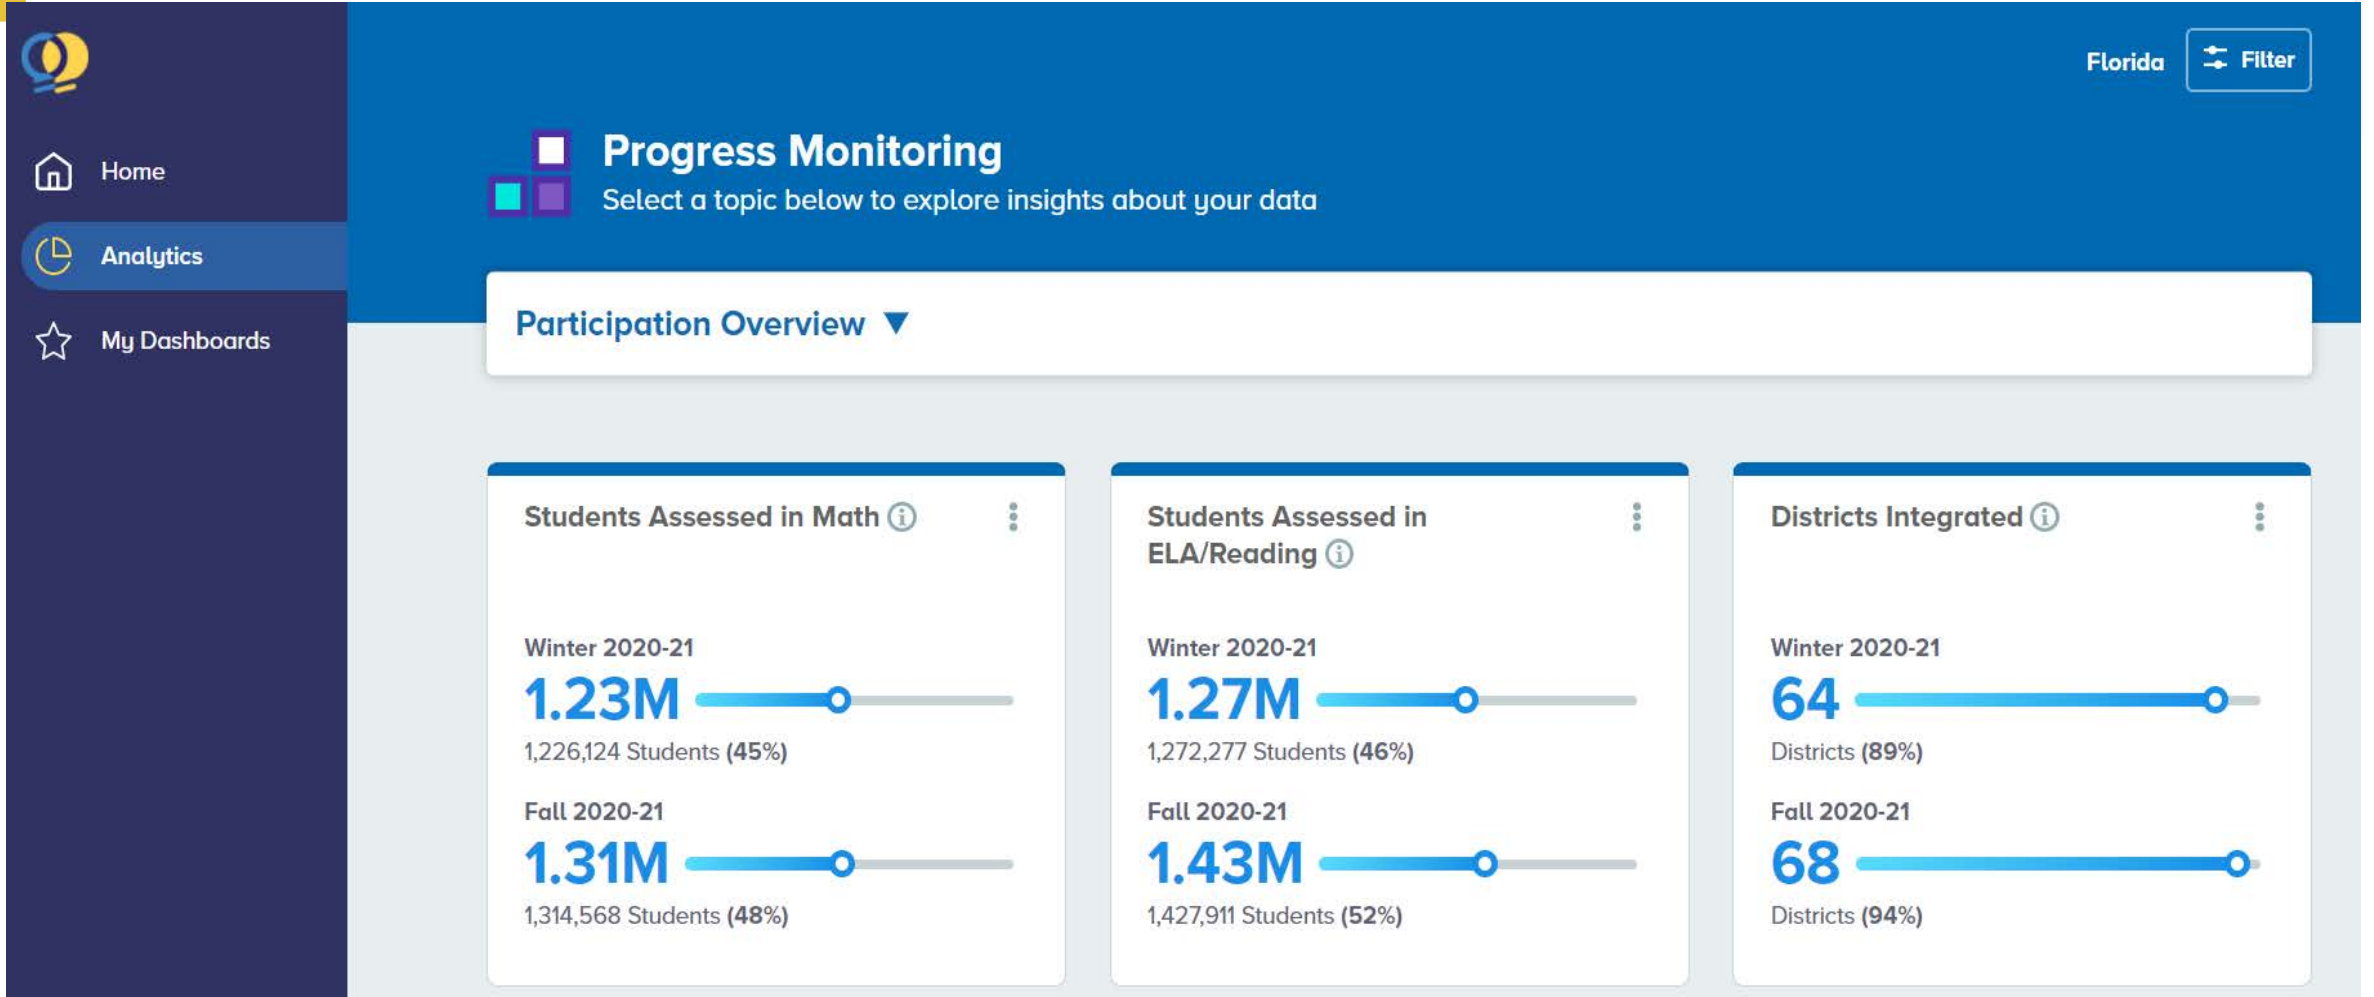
Home

Analytics

My Dashboards

Florida

Filter

Progress Monitoring

Select a topic below to explore insights about your data

Participation Overview ▼

Students Assessed in Math ⓘ

Winter 2020-21

1.23M

1,226,124 Students (45%)

Fall 2020-21

1.31M

1,314,568 Students (48%)

Students Assessed in ELA/Reading ⓘ

Winter 2020-21

1.27M

1,272,277 Students (46%)

Fall 2020-21

1.43M

1,427,911 Students (52%)

Districts Integrated ⓘ

Winter 2020-21

64

Districts (89%)

Fall 2020-21

68

Districts (94%)